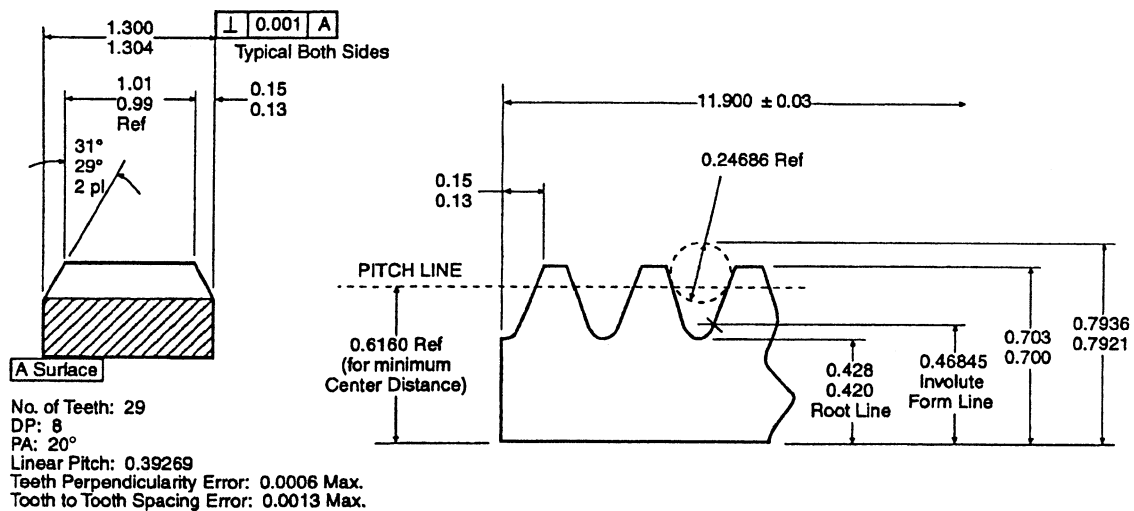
1.300
1.304

| ⊥ | 0.001 | A |
|---|---|---|

Typical Both Sides

1.01
0.99
Ref

0.15
0.13

31°
29°
2 pl

A Surface

No. of Teeth: 29
DP: 8
PA: 20°
Linear Pitch: 0.39269
Teeth Perpendicularity Error: 0.0006 Max.
Tooth to Tooth Spacing Error: 0.0013 Max.

11.900 ± 0.03

0.15
0.13

0.24686 Ref

PITCH LINE

0.6160 Ref
(for minimum
Center Distance)

0.428
0.420
Root Line

0.46845
Involute
Form Line

0.703
0.700

0.7936
0.7921